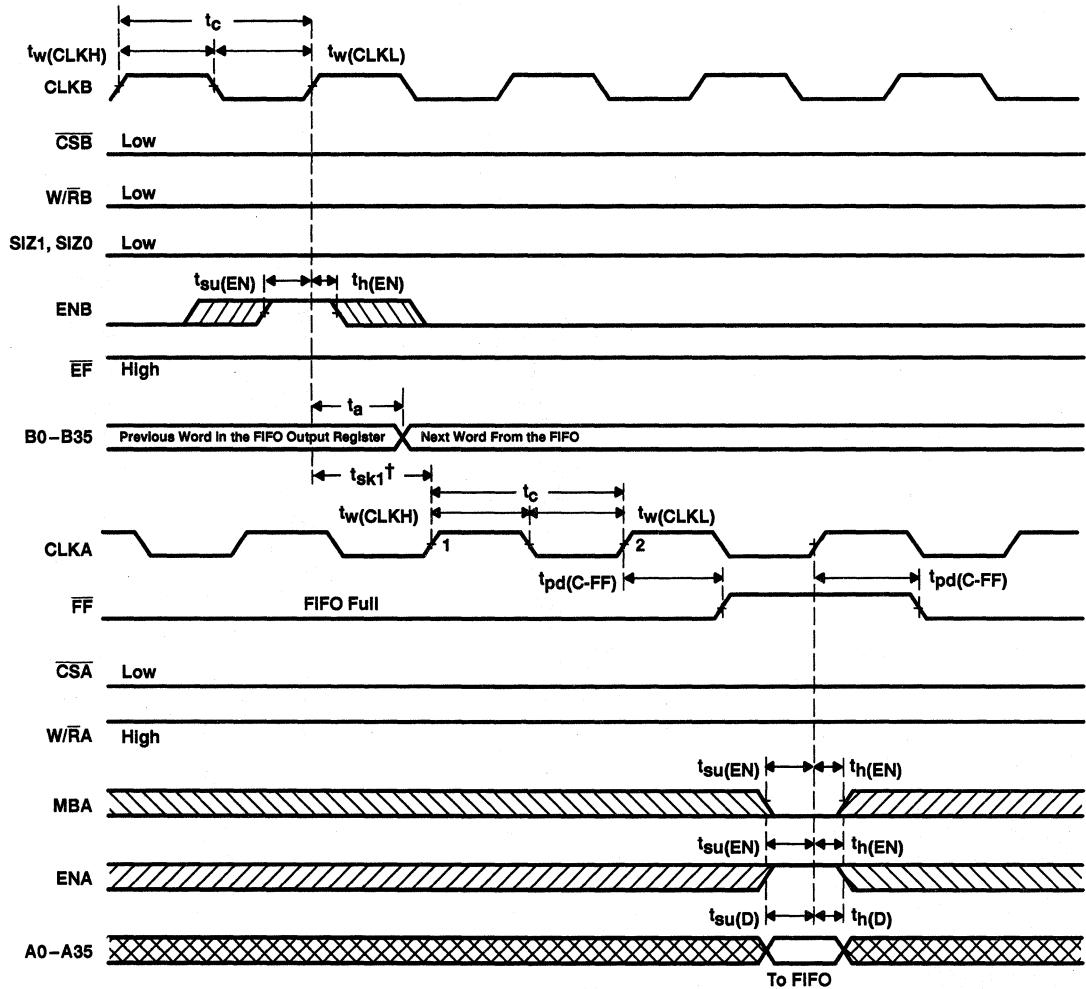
$t_c$
$t_{w(CLKH)}$
$t_{w(CLKL)}$
CLKB
$\overline{CSB}$ Low
$W/\overline{R}B$ Low
SIZ1, SIZ0 Low
$t_{su(EN)}$
$t_{h(EN)}$
ENB
$\overline{EF}$ High
$t_a$
B0–B35 Previous Word in the FIFO Output Register Next Word From the FIFO
$t_{sk1}$†
$t_c$
$t_{w(CLKH)}$
$t_{w(CLKL)}$
CLKA 1 2
$t_{pd(C\text{-}FF)}$
$t_{pd(C\text{-}FF)}$
$\overline{FF}$ FIFO Full
$\overline{CSA}$ Low
$W/\overline{R}A$ High
$t_{su(EN)}$
$t_{h(EN)}$
MBA
$t_{su(EN)}$
$t_{h(EN)}$
ENA
$t_{su(D)}$
$t_{h(D)}$
A0–A35
To FIFO